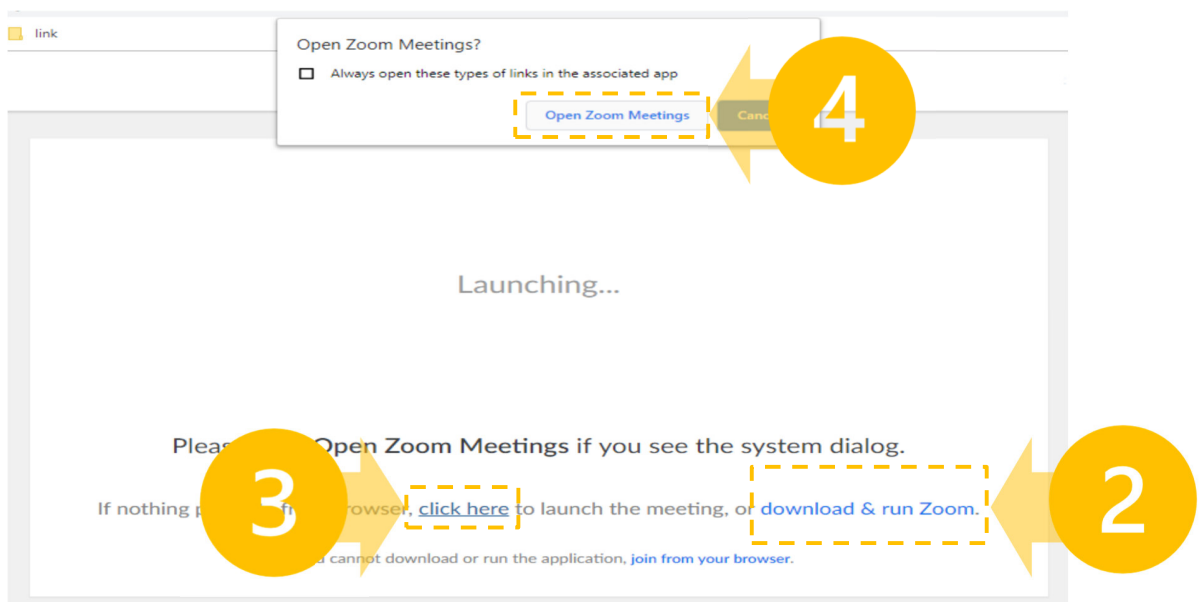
link

Open Zoom Meetings?

Always open these types of links in the associated app

Open Zoom Meetings

Canc

4

Launching...

Pleas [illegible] Open Zoom Meetings if you see the system dialog.

If nothing p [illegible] fr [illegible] rowser, click here to launch the meeting, or download & run Zoom.

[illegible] cannot download or run the application, join from your browser.

3

2